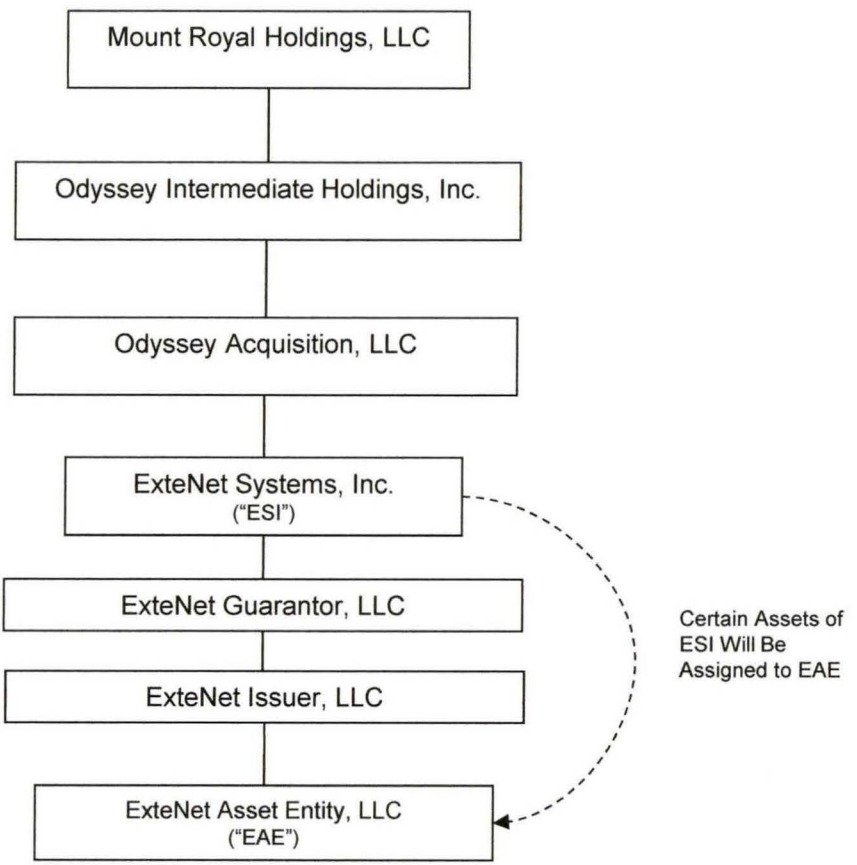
Mount Royal Holdings, LLC

Odyssey Intermediate Holdings, Inc.

Odyssey Acquisition, LLC

ExteNet Systems, Inc.
("ESI")

ExteNet Guarantor, LLC

ExteNet Issuer, LLC

ExteNet Asset Entity, LLC
("EAE")

Certain Assets of ESI Will Be Assigned to EAE